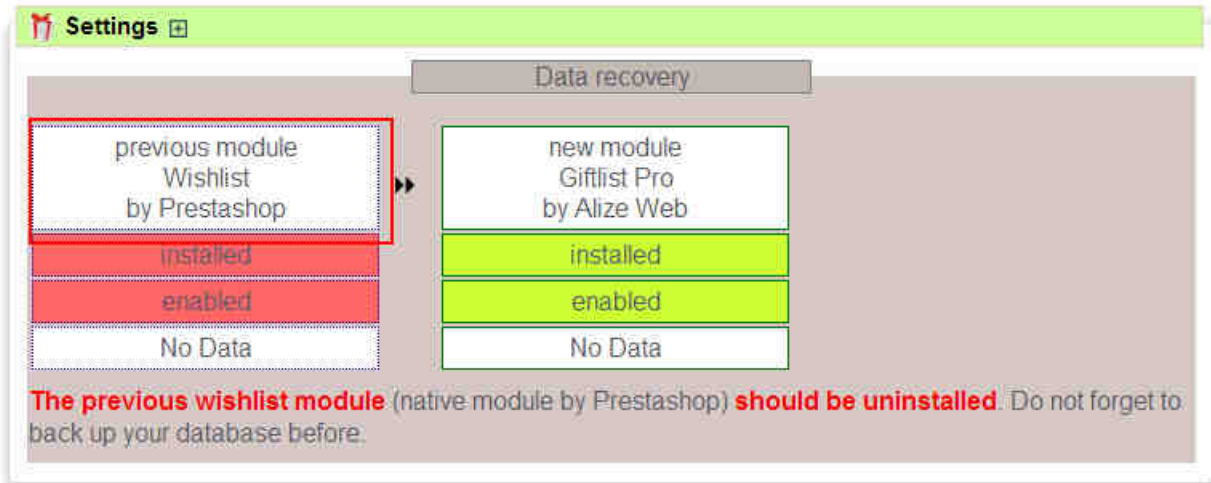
Settings ⊞

Data recovery

previous module
Wishlist
by Prestashop

installed

enabled

No Data

new module
Giftlist Pro
by Alize Web

installed

enabled

No Data

The previous wishlist module (native module by Prestashop) should be uninstalled. Do not forget to back up your database before.